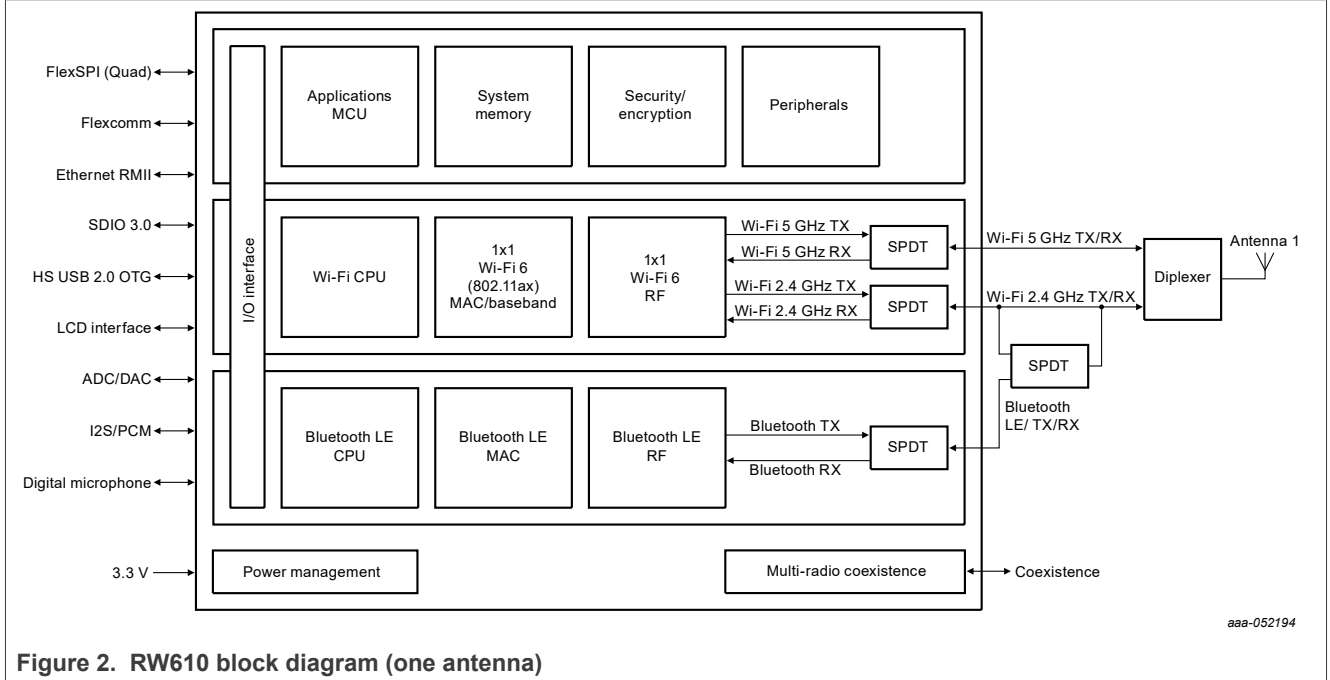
FlexSPI (Quad)

Flexcomm

Ethernet RMII

SDIO 3.0

HS USB 2.0 OTG

LCD interface

ADC/DAC

I2S/PCM

Digital microphone

3.3 V

I/O interface

Applications MCU

System memory

Security/ encryption

Peripherals

Wi-Fi CPU

1x1 Wi-Fi 6 (802.11ax) MAC/baseband

1x1 Wi-Fi 6 RF

Wi-Fi 5 GHz TX

Wi-Fi 5 GHz RX

Wi-Fi 2.4 GHz TX

Wi-Fi 2.4 GHz RX

SPDT

SPDT

Wi-Fi 5 GHz TX/RX

Wi-Fi 2.4 GHz TX/RX

Diplexer

Antenna 1

SPDT

Bluetooth LE/ TX/RX

Bluetooth LE CPU

Bluetooth LE MAC

Bluetooth LE RF

Bluetooth TX

Bluetooth RX

SPDT

Power management

Multi-radio coexistence

Coexistence

aaa-052194

Figure 2. RW610 block diagram (one antenna)